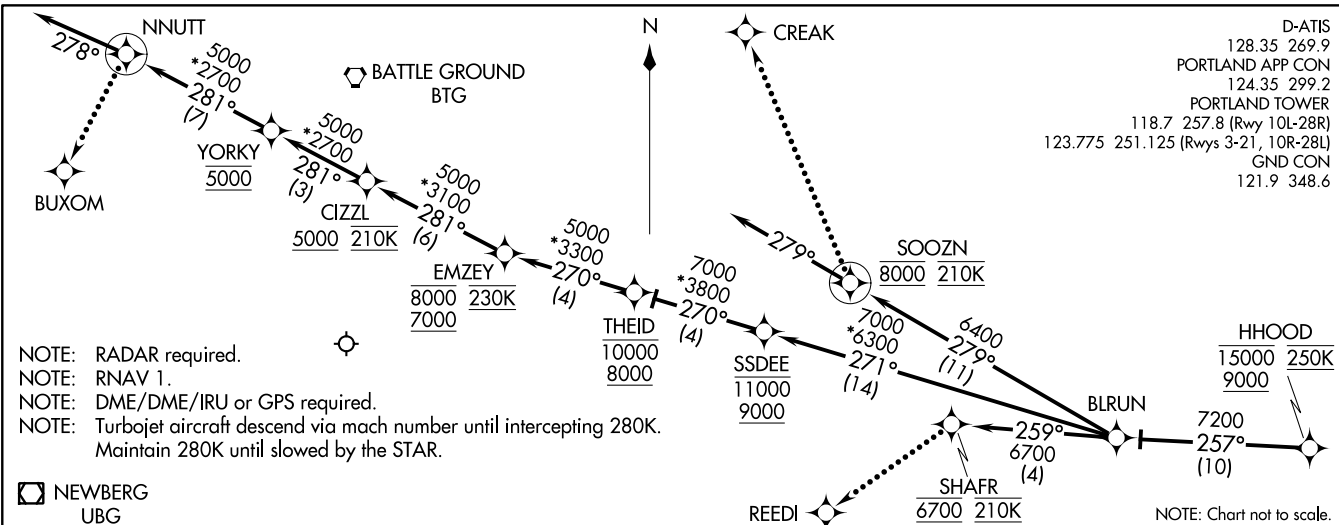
NNUTT
278°
5000
*2700
281°
(7)
BATTLE GROUND
BTG
N
CREAK
D-ATIS
128.35 269.9
PORTLAND APP CON
124.35 299.2
PORTLAND TOWER
118.7 257.8 (Rwy 10L-28R)
123.775 251.125 (Rwys 3-21, 10R-28L)
GND CON
121.9 348.6

BUXOM
YORKY
5000
5000
*2700
281°
(3)
CIZZL
5000 210K
5000
*3100
281°
(6)
EMZEY
8000 230K
7000
5000
*3300
270°
(4)
279°
SOOZN
8000 210K
THEID
10000
8000
7000
*3800
270°
(4)
SSDEE
11000
9000
7000
*6300
271°
(14)
6400
279°
(11)
HHOOD
15000 250K
9000

NOTE: RADAR required.
NOTE: RNAV 1.
NOTE: DME/DME/IRU or GPS required.
NOTE: Turbojet aircraft descend via mach number until intercepting 280K. Maintain 280K until slowed by the STAR.

BLRUN
259°
6700
(4)
7200
257°
(10)
SHAFR
6700 210K
REEDI
NEWBERG
UBG
NOTE: Chart not to scale.